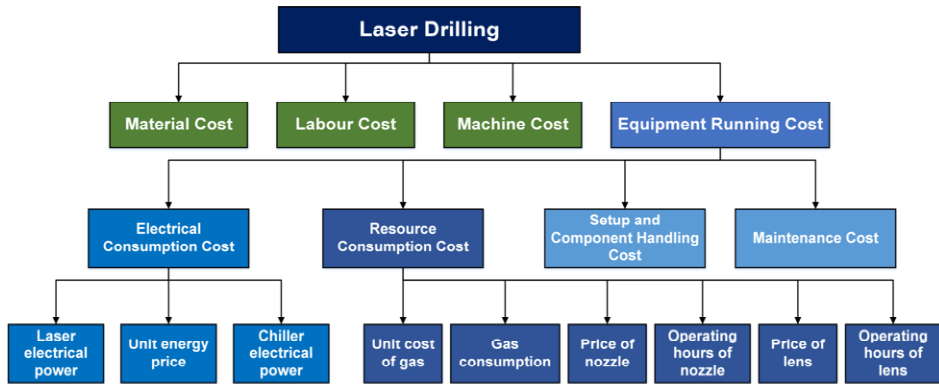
Laser Drilling

Material Cost

Labour Cost

Machine Cost

Equipment Running Cost

Electrical Consumption Cost

Resource Consumption Cost

Setup and Component Handling Cost

Maintenance Cost

Laser electrical power

Unit energy price

Chiller electrical power

Unit cost of gas

Gas consumption

Price of nozzle

Operating hours of nozzle

Price of lens

Operating hours of lens